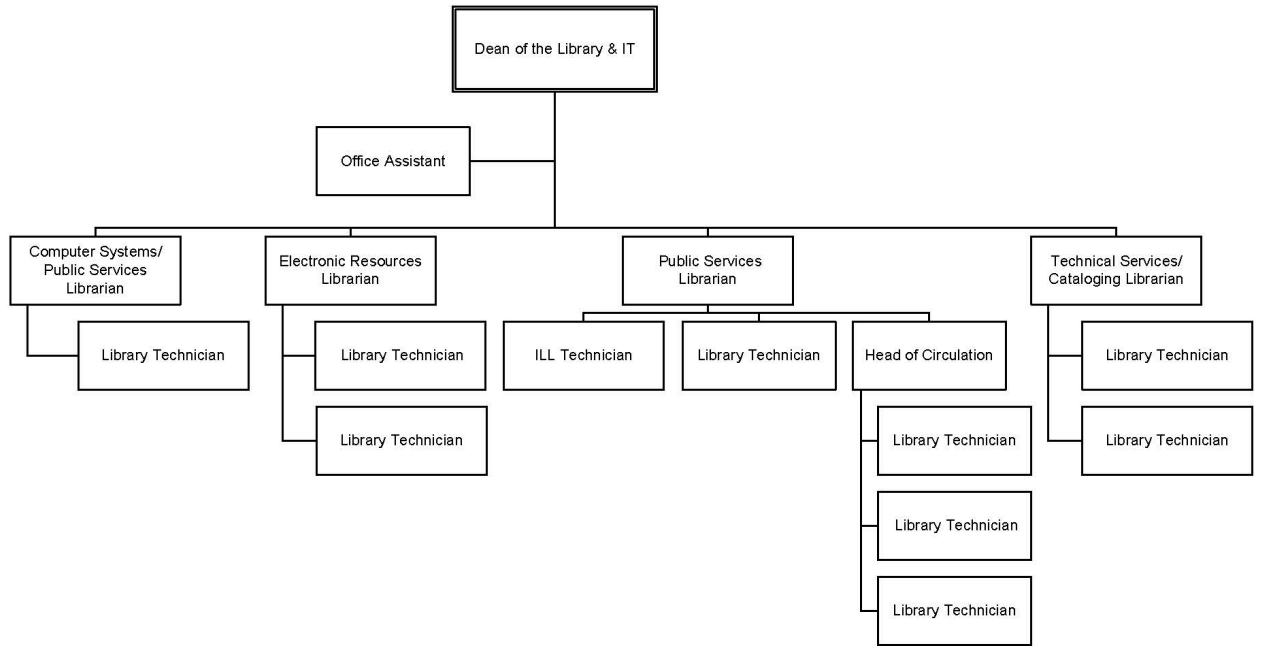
Dean of the Library & IT

Office Assistant

Computer Systems/ Public Services Librarian

Library Technician

Electronic Resources Librarian

Library Technician

Library Technician

Public Services Librarian

ILL Technician

Library Technician

Head of Circulation

Library Technician

Library Technician

Library Technician

Technical Services/ Cataloging Librarian

Library Technician

Library Technician